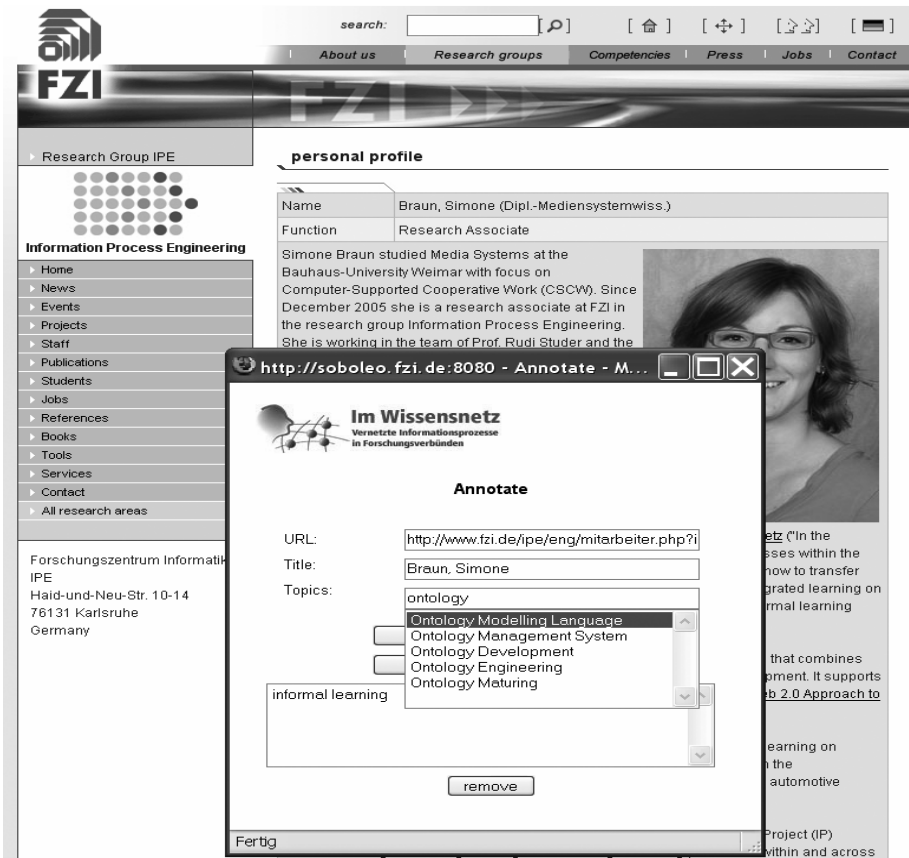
FZI

search:

About us | Research groups | Competencies | Press | Jobs | Contact

Research Group IPE

Information Process Engineering

Home
News
Events
Projects
Staff
Publications
Students
Jobs
References
Books
Tools
Services
Contact
All research areas

Forschungszentrum Informatik
IPE
Haid-und-Neu-Str. 10-14
76131 Karlsruhe
Germany

personal profile

| Name | Braun, Simone (Dipl.-Mediensystemwiss.) |
|---|---|
| Function | Research Associate |

Simone Braun studied Media Systems at the Bauhaus-University Weimar with focus on Computer-Supported Cooperative Work (CSCW). Since December 2005 she is a research associate at FZI in the research group Information Process Engineering. She is working in the team of Prof. Rudi Studer and the

http://soboleo.fzi.de:8080 - Annotate - M...

Im Wissensnetz
Vernetzte Informationsprozesse in Forschungsverbünden

Annotate

URL: http://www.fzi.de/ipe/eng/mitarbeiter.php?i
Title: Braun, Simone
Topics: ontology

Ontology Modelling Language
Ontology Management System
Ontology Development
Ontology Engineering
Ontology Maturing

informal learning

remove

Fertig

etz ("In the
sses within the
how to transfer
grated learning on
rmal learning

that combines
pment. It supports
b 2.0 Approach to

earning on
n the
automotive

Project (IP)
within and across